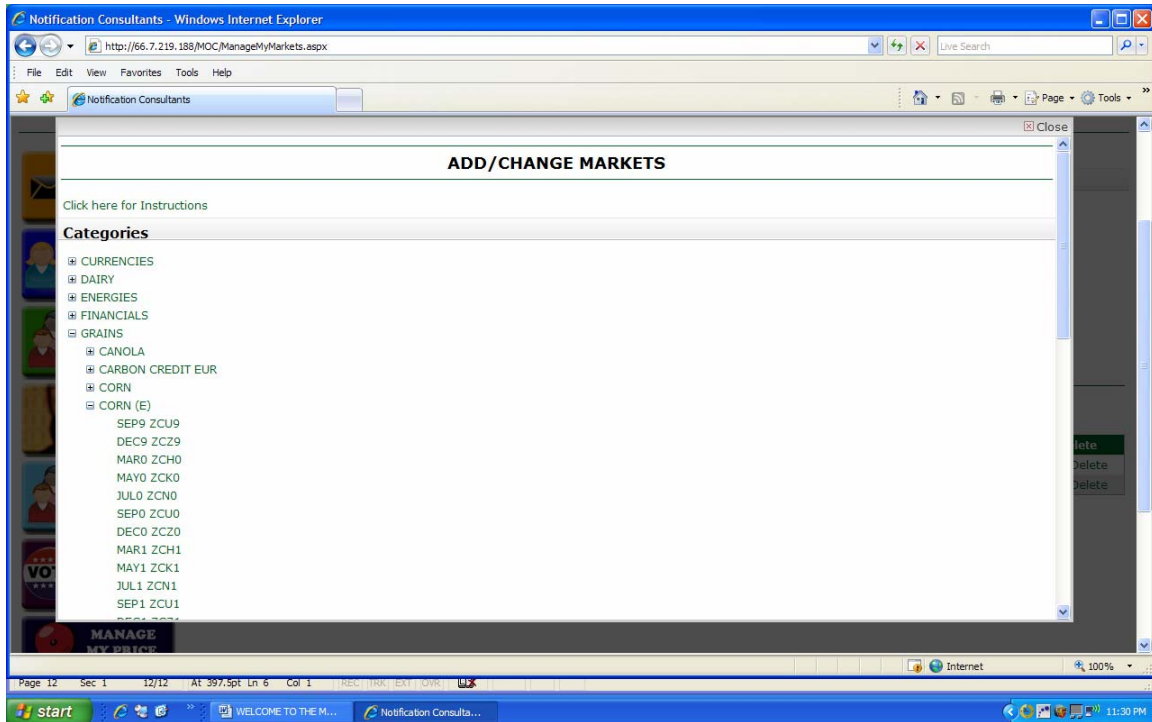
Notification Consultants - Windows Internet Explorer

http://66.7.219.188/MOC/ManageMyMarkets.aspx

Live Search

File Edit View Favorites Tools Help

Notification Consultants

Page • Tools •

Close

ADD/CHANGE MARKETS

Click here for Instructions

Categories

⊞ CURRENCIES
⊞ DAIRY
⊞ ENERGIES
⊞ FINANCIALS
⊟ GRAINS
⊞ CANOLA
⊞ CARBON CREDIT EUR
⊞ CORN
⊟ CORN (E)
SEP9 ZCU9
DEC9 ZCZ9
MAR0 ZCH0
MAY0 ZCK0
JUL0 ZCN0
SEP0 ZCU0
DEC0 ZCZ0
MAR1 ZCH1
MAY1 ZCK1
JUL1 ZCN1
SEP1 ZCU1
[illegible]

lete
Delete
Delete

VOT

MANAGE
MY PRICE

Internet

100%

Page 12 Sec 1 12/12 At 397.5pt Ln 6 Col 1 REC TRK EXT OVR

start

WELCOME TO THE M...

Notification Consulta...

11:30 PM